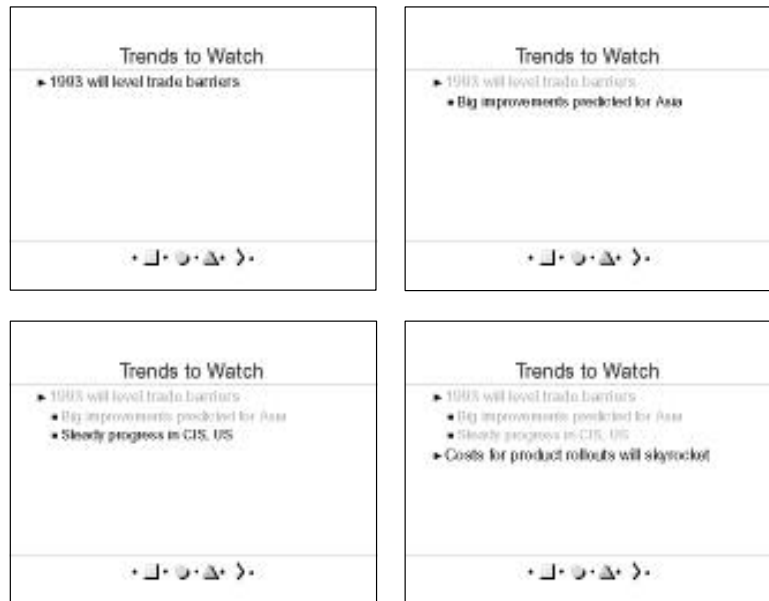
Trends to Watch

► 1993 will level trade barriers

Trends to Watch

► 1993 will level trade barriers

• Big improvements predicted for Asia

Trends to Watch

► 1993 will level trade barriers

• Big improvements predicted for Asia

• Steady progress in CIS, US

Trends to Watch

► 1993 will level trade barriers

• Big improvements predicted for Asia

• Steady progress in CIS, US

► Costs for product rollouts will skyrocket